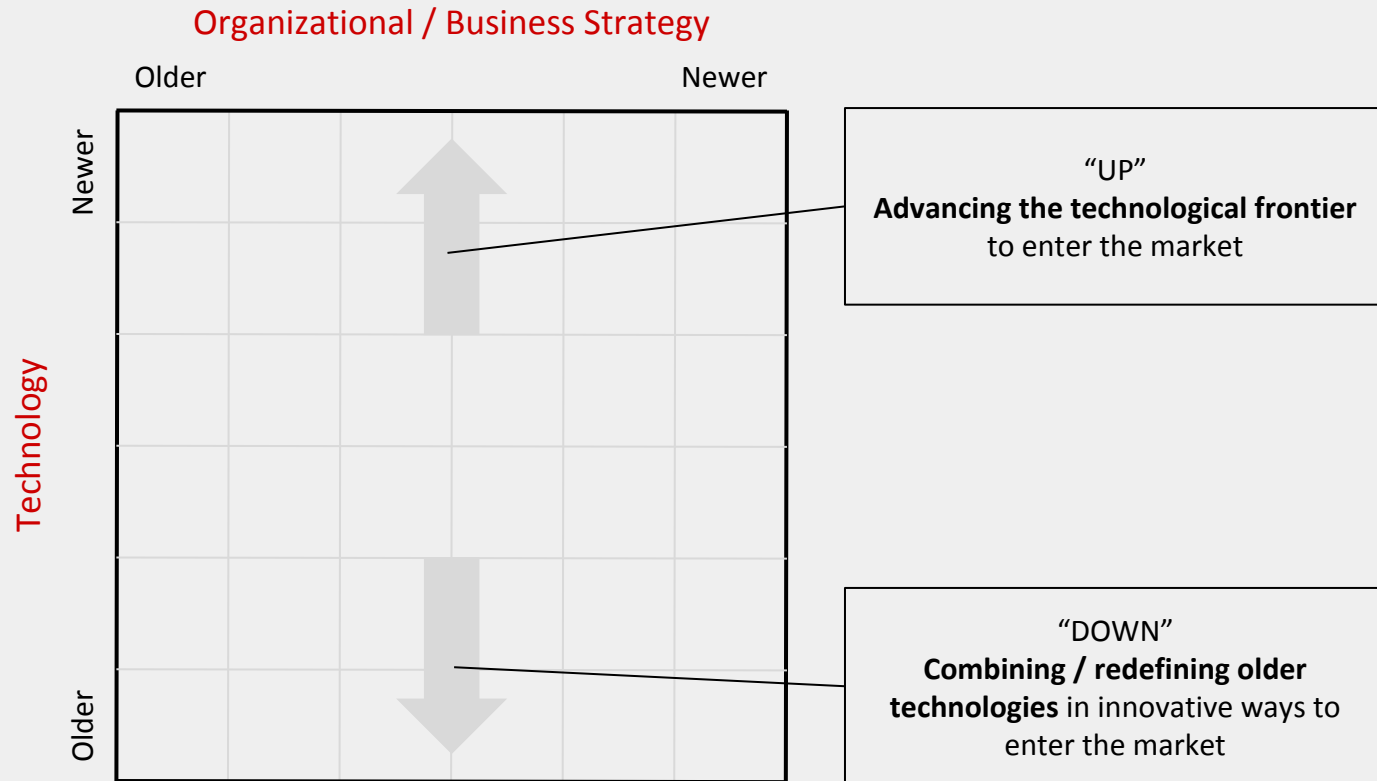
Organizational / Business Strategy

Older

Newer

Newer

Technology

Older

“UP”
**Advancing the technological frontier** to enter the market

“DOWN”
**Combining / redefining older technologies** in innovative ways to enter the market